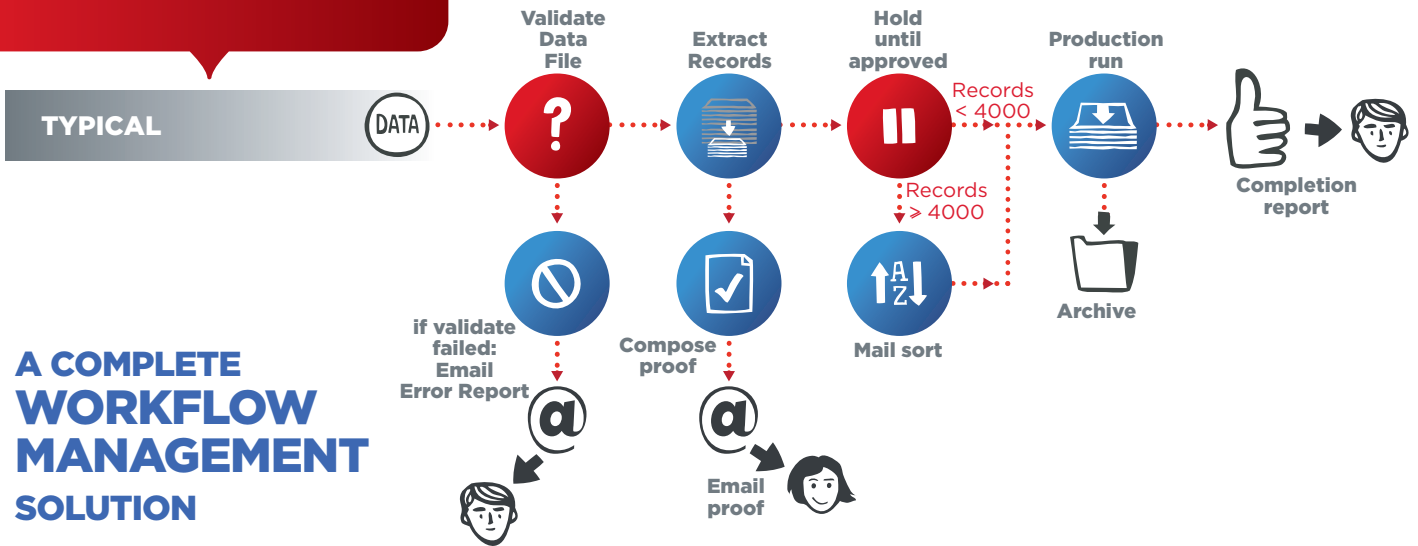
TYPICAL

DATA

Validate Data File

Extract Records

Hold until approved

Records < 4000

Production run

Records ⩾ 4000

Completion report

if validate failed: Email Error Report

Compose proof

Mail sort

Archive

A COMPLETE WORKFLOW MANAGEMENT SOLUTION

Email proof